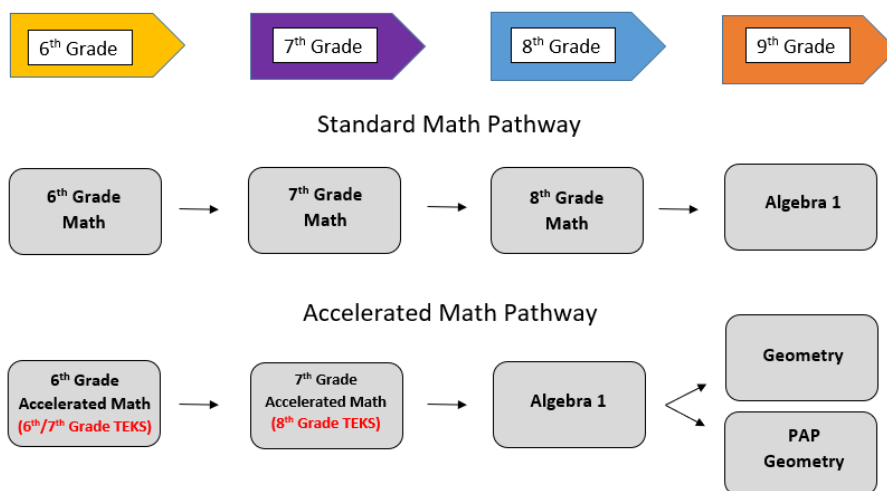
6$^{th}$ Grade

7$^{th}$ Grade

8$^{th}$ Grade

9$^{th}$ Grade

Standard Math Pathway

6$^{th}$ Grade Math

7$^{th}$ Grade Math

8$^{th}$ Grade Math

Algebra 1

Accelerated Math Pathway

6$^{th}$ Grade Accelerated Math (6$^{th}$/7$^{th}$ Grade TEKS)

7$^{th}$ Grade Accelerated Math (8$^{th}$ Grade TEKS)

Algebra 1

Geometry

PAP Geometry